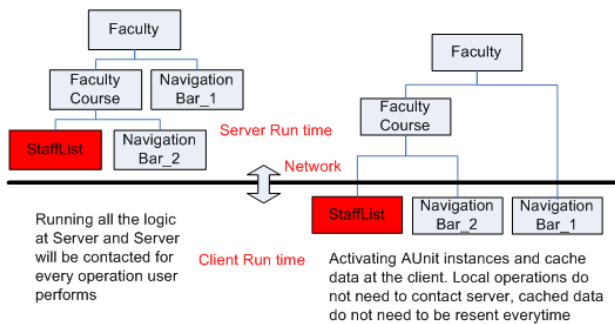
Faculty

Faculty Course

Navigation Bar_1

StaffList

Navigation Bar_2

Server Run time

Faculty

Faculty Course

Network

StaffList

Navigation Bar_2

Navigation Bar_1

Running all the logic at Server and Server will be contacted for every operation user performs

Client Run time

Activating AUnit instances and cache data at the client. Local operations do not need to contact server, cached data do not need to be resent everytime